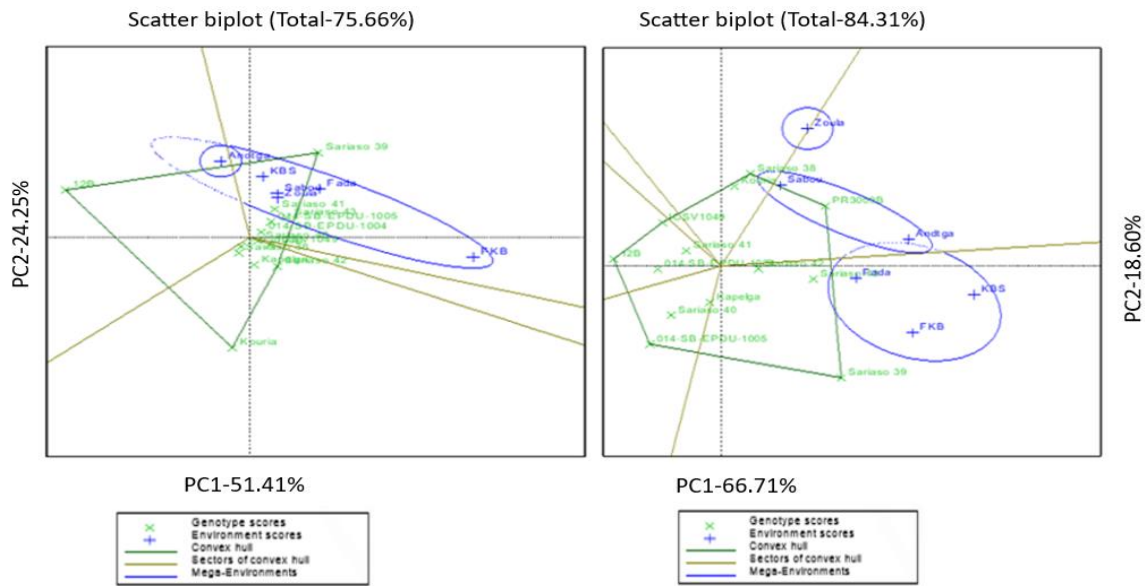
Scatter biplot (Total-75.66%)

PC2-24.25%

Sariaso 39
Andiga
KBS
I2B
Sabou
Zoula
Fada
Sariaso 41
014-SB-EPDU-1005
014-SB-EPDU-1004
FKB
Kapelga
Sariaso 42
Kouria

PC1-51.41%

Genotype scores
Environment scores
Convex hull
Sectors of convex hull
Mega-Environments

Scatter biplot (Total-84.31%)

PC2-18.60%

Zoula
Sariaso 38
Kouria
Sabou
PR3006B
CSV1049
Andiga
Sariaso 41
I2B
014-SB-EPDU-1004
Sariaso 42
Sariaso 40
Fada
KBS
Kapelga
FKB
014-SB-EPDU-1005
Sariaso 39

PC1-66.71%

Genotype scores
Environment scores
Convex hull
Sectors of convex hull
Mega-Environments